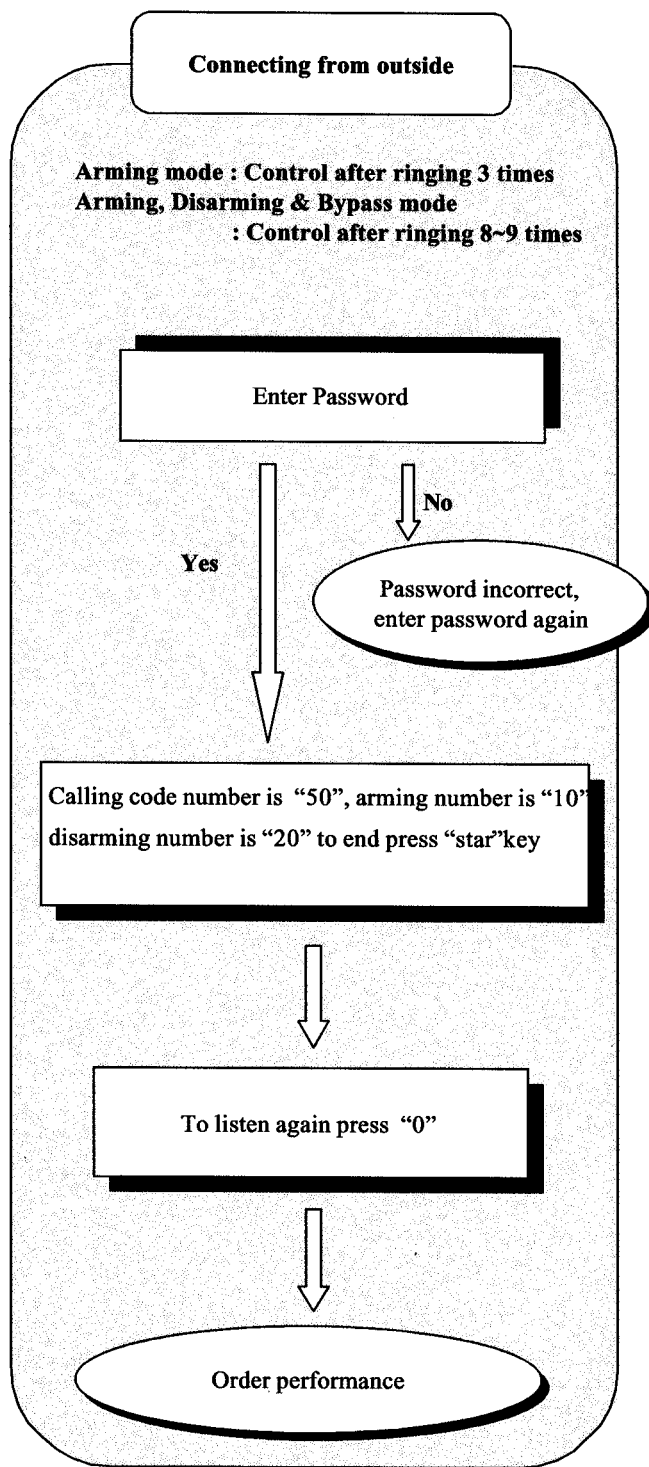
Connecting from outside

Arming mode : Control after ringing 3 times
Arming, Disarming & Bypass mode
: Control after ringing 8~9 times

Enter Password

No

Yes

Password incorrect, enter password again

Calling code number is "50", arming number is "10" disarming number is "20" to end press "star"key

To listen again press "0"

Order performance